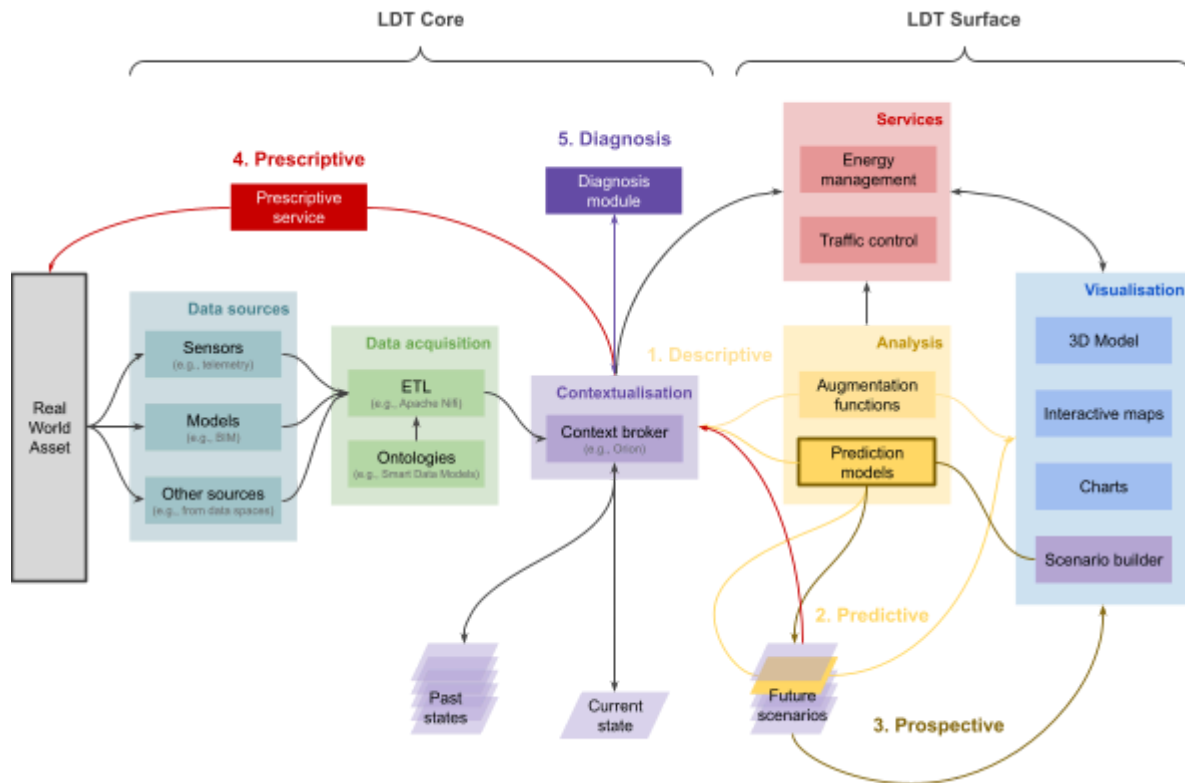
LDT Core

LDT Surface

4. Prescriptive

Prescriptive service

5. Diagnosis

Diagnosis module

Services

Energy management

Traffic control

Real World Asset

Data sources

Sensors
(e.g., telemetry)

Models
(e.g., BIM)

Other sources
(e.g., from data spaces)

Data acquisition

ETL
(e.g., Apache Nifi)

Ontologies
(e.g., Smart Data Models)

1. Descriptive

Contextualisation

Context broker
(e.g., Orion)

Analysis

Augmentation functions

Prediction models

Visualisation

3D Model

Interactive maps

Charts

Scenario builder

2. Predictive

Past states

Current state

Future scenarios

3. Prospective